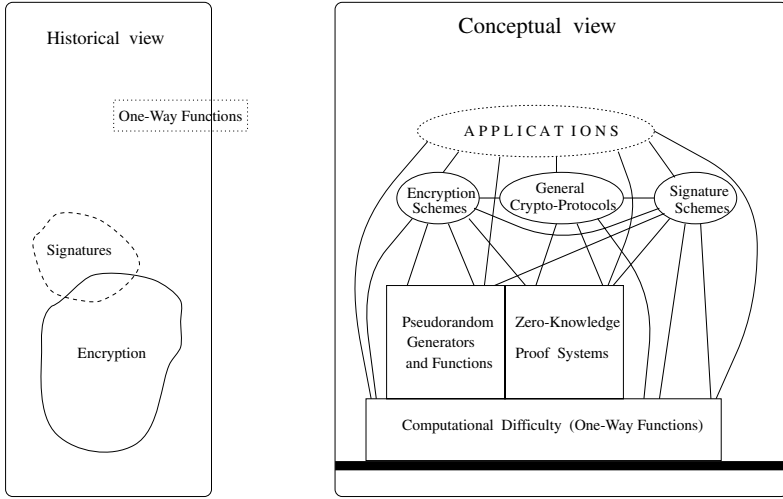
Historical view

One-Way Functions

Signatures

Encryption

Conceptual view

APPLICATIONS

Encryption Schemes

General Crypto-Protocols

Signature Schemes

Pseudorandom Generators and Functions

Zero-Knowledge Proof Systems

Computational Difficulty (One-Way Functions)